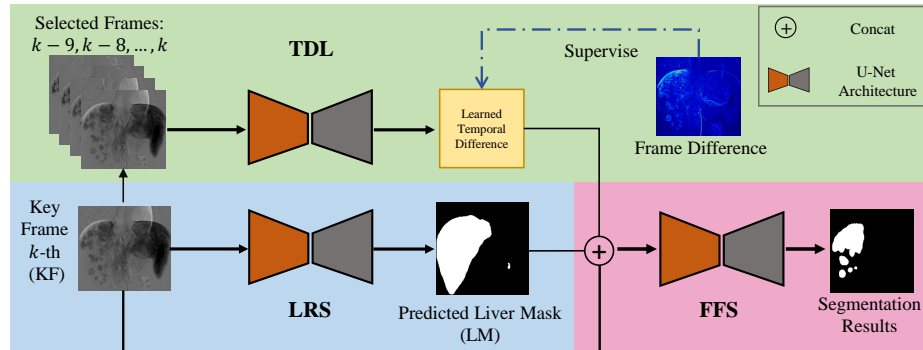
Selected Frames:
$k-9, k-8, \dots, k$

TDL

Supervise

Learned Temporal Difference

Frame Difference

Concat

U-Net Architecture

Key Frame $k$-th (KF)

LRS

Predicted Liver Mask (LM)

FFS

Segmentation Results